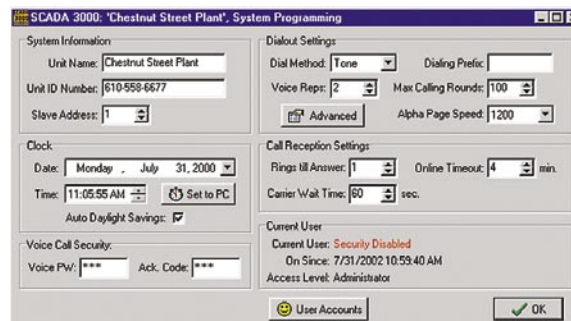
SCADA 3000: 'Chestnut Street Plant', System Programming

System Information
Unit Name: Chestnut Street Plant
Unit ID Number: 610-558-6677
Slave Address: 1

Clock
Date: Monday , July 31, 2000
Time: 11:05:55 AM
Set to PC
Auto Daylight Savings:

Voice Call Security
Voice PW: ***
Ack. Code: ***

Dialout Settings
Dial Method: Tone
Dialing Prefix:
Voice Reps: 2
Max Calling Rounds: 100
Advanced
Alpha Page Speed: 1200

Call Reception Settings
Rings till Answer: 1
Online Timeout: 4 min.
Carrier Wait Time: 60 sec.

Current User
Current User: Security Disabled
On Since: 7/31/2002 10:59:40 AM
Access Level: Administrator

User Accounts
OK